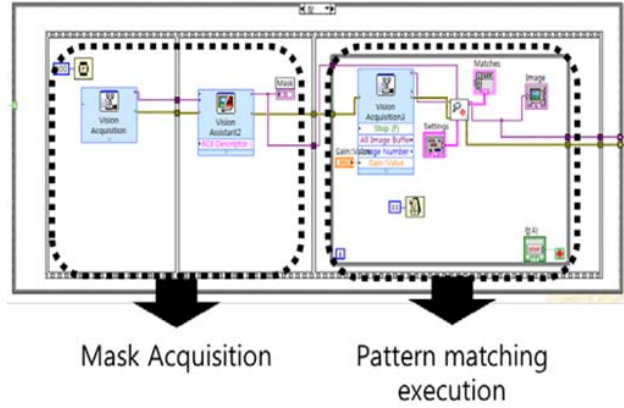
Vision Acquisition

Vision Assistant2

ROI Descriptor

Mask

Vision Acquisition3

Stop (F)

All Image Buffer

Image Number

Gain:Value

Gain:Value

Settings

Matches

Image

Mask Acquisition

Pattern matching execution